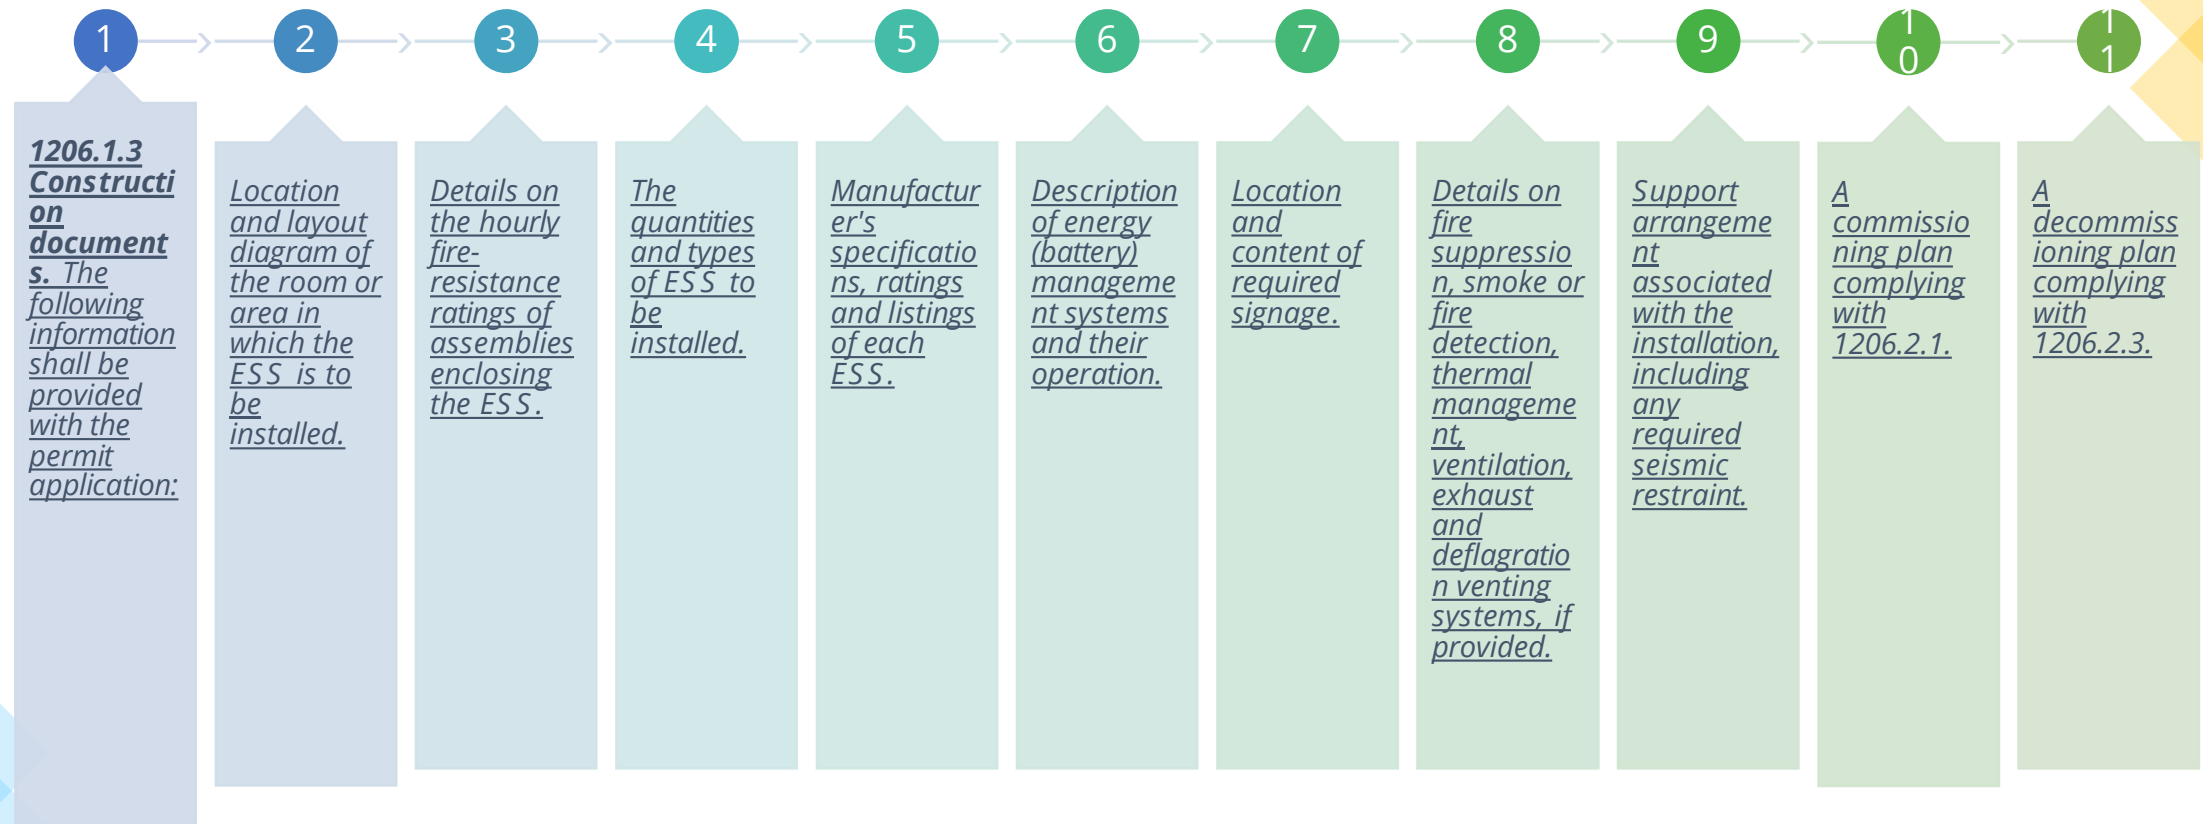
1

2

3

4

5

6

7

8

9

10

11

1206.1.3 Construction documents. The following information shall be provided with the permit application:

Location and layout diagram of the room or area in which the ESS is to be installed.

Details on the hourly fire-resistance ratings of assemblies enclosing the ESS.

The quantities and types of ESS to be installed.

Manufacturer's specifications, ratings and listings of each ESS.

Description of energy (battery) management systems and their operation.

Location and content of required signage.

Details on fire suppression, smoke or fire detection, thermal management, ventilation, exhaust and deflagration venting systems, if provided.

Support arrangement associated with the installation, including any required seismic restraint.

A commissioning plan complying with 1206.2.1.

A decommissioning plan complying with 1206.2.3.